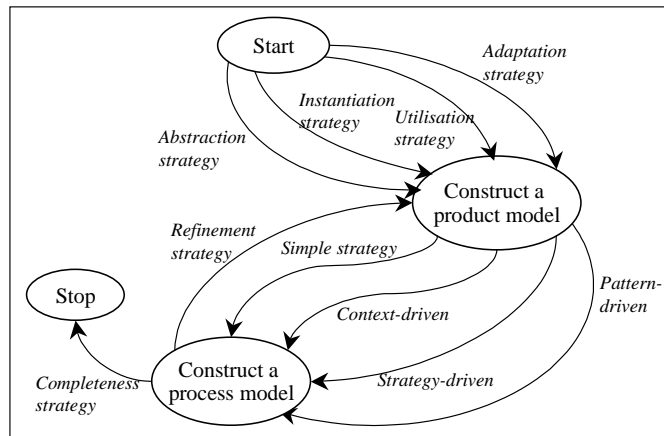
Start

Adaptation strategy

Instantiation strategy

Utilisation strategy

Abstraction strategy

Construct a product model

Refinement strategy

Simple strategy

Stop

Context-driven

Pattern-driven

Construct a process model

Completeness strategy

Strategy-driven